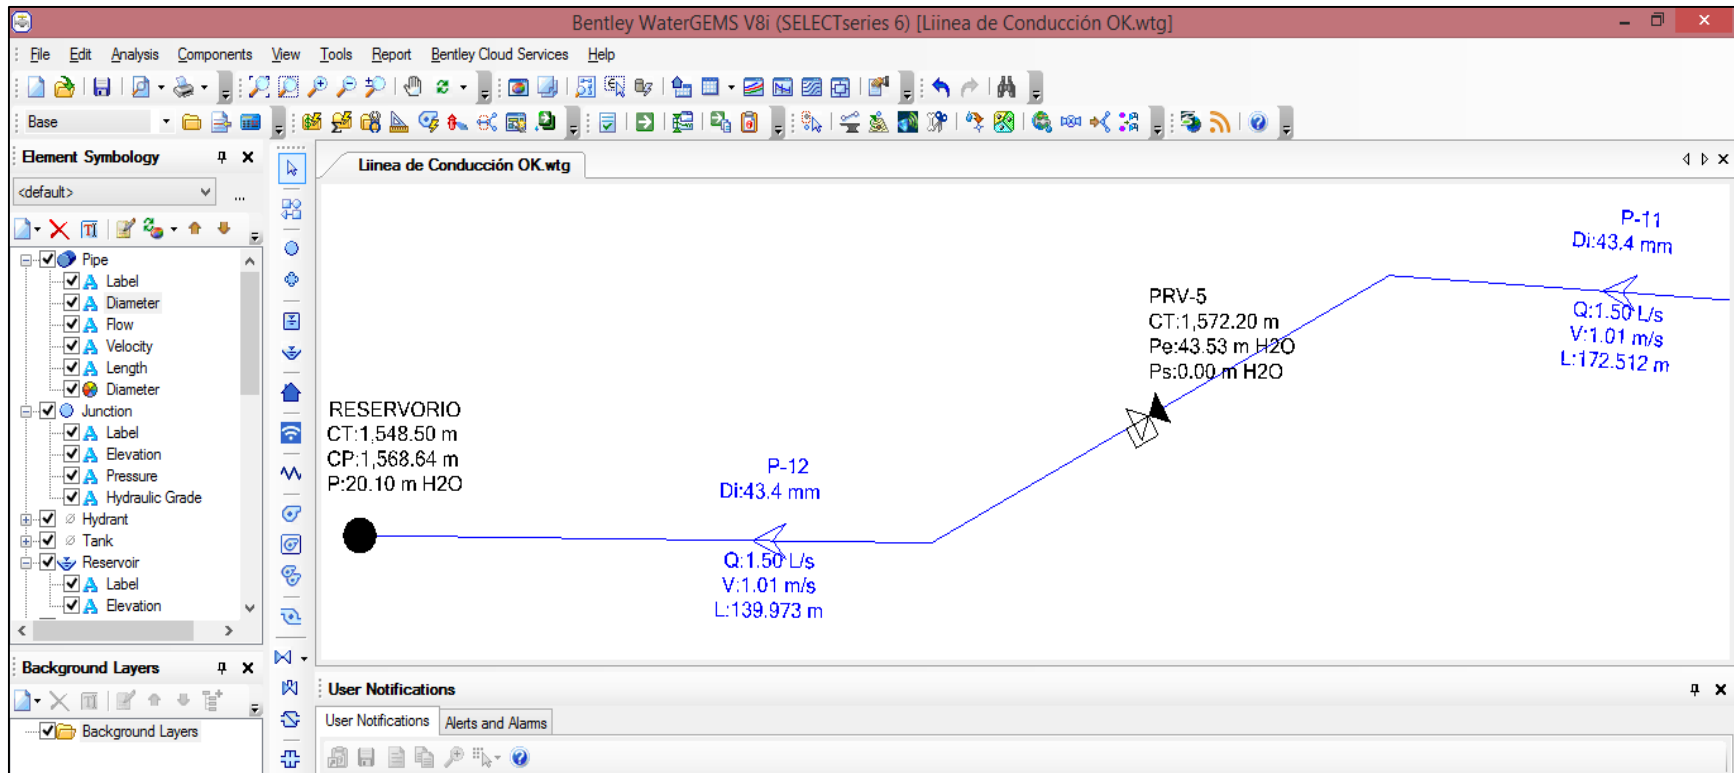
Bentley WaterGEMS V8i (SELECTseries 6) [Liinea de Conducción OK.wtg]

File Edit Analysis Components View Tools Report Bentley Cloud Services Help

Base

Element Symbology

<default>

Pipe
Label
Diameter
Flow
Velocity
Length
Diameter
Junction
Label
Elevation
Pressure
Hydraulic Grade
Hydrant
Tank
Reservoir
Label
Elevation

Background Layers

Background Layers

Liinea de Conducción OK.wtg

P-11
Di:43.4 mm

Q:1.50 L/s
V:1.01 m/s
L:172.512 m

PRV-5
CT:1,572.20 m
Pe:43.53 m H2O
Ps:0.00 m H2O

RESERVORIO
CT:1,548.50 m
CP:1,568.64 m
P:20.10 m H2O

P-12
Di:43.4 mm

Q:1.50 L/s
V:1.01 m/s
L:139.973 m

User Notifications

User Notifications
Alerts and Alarms